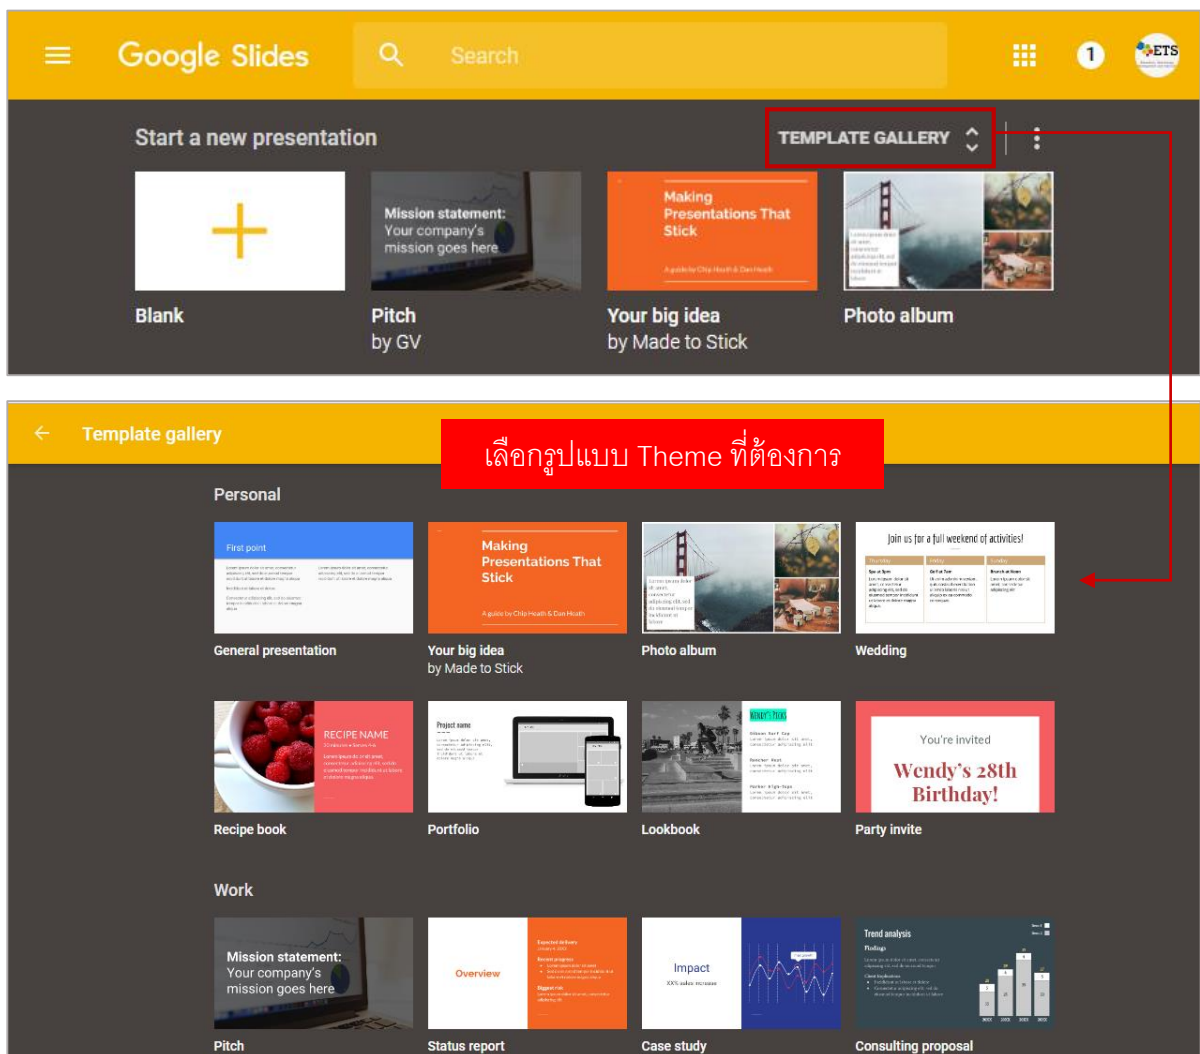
Google Slides

Search

1

ETS

Start a new presentation

TEMPLATE GALLERY

Mission statement: Your company's mission goes here

Making Presentations That Stick

Blank

Pitch
by GV

Your big idea
by Made to Stick

Photo album

Template gallery

เลือกรูปแบบ Theme ที่ต้องการ

Personal

First point

Making Presentations That Stick

Join us for a full weekend of activities!

General presentation

Your big idea
by Made to Stick

Photo album

Wedding

RECIPE NAME

Project name

You're invited
Wendy's 28th Birthday!

Recipe book

Portfolio

Lookbook

Party invite

Work

Mission statement: Your company's mission goes here

Overview

Impact

Trend analysis

Pitch

Status report

Case study

Consulting proposal